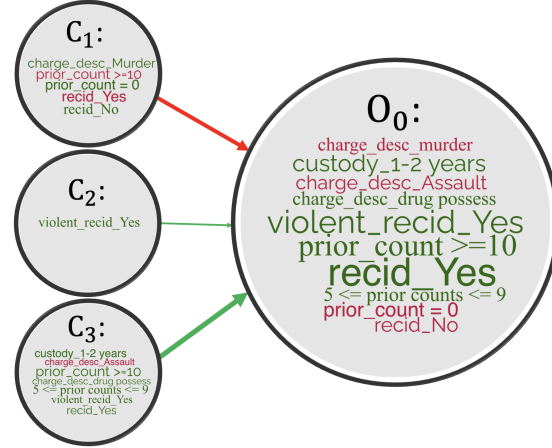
$C_1$:
charge_desc_Murder
prior_count >=10
prior_count = 0
recid_Yes
recid_No

$C_2$:
violent_recid_Yes

$C_3$:
custody_1-2 years
charge_desc_Assault
prior_count >=10
charge_desc_drug possess
5 <= prior counts <= 9
violent_recid_Yes
recid_Yes

$O_0$:
charge_desc_murder
custody_1-2 years
charge_desc_Assault
charge_desc_drug possess
violent_recid_Yes
prior_count >=10
recid_Yes
5 <= prior counts <= 9
prior_count = 0
recid_No